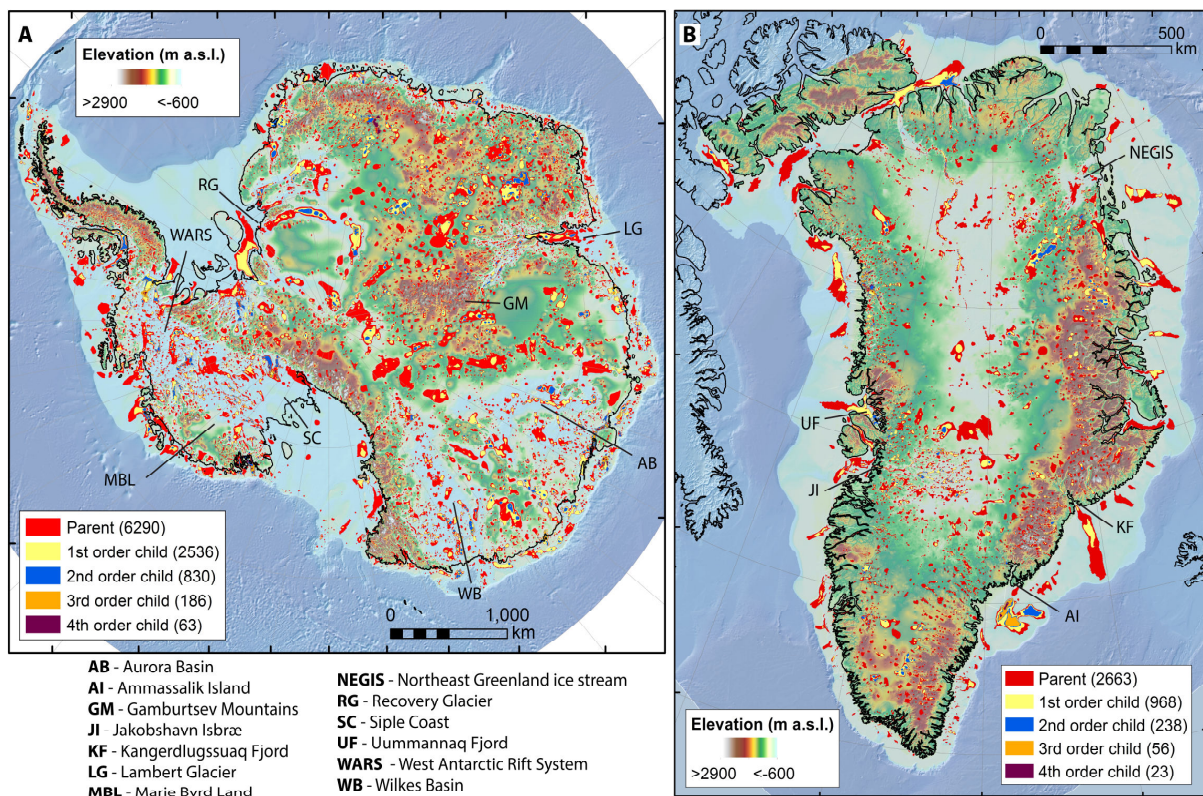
A

Elevation (m a.s.l.)

>2900 <-600

RG

WARS

LG

GM

SC

AB

MBL

WB

Parent (6290)
1st order child (2536)
2nd order child (830)
3rd order child (186)
4th order child (63)

0 1,000 km

B

0 500 km

NEGIS

UF

JI

KF

AI

Parent (2663)
1st order child (968)
2nd order child (238)
3rd order child (56)
4th order child (23)

Elevation (m a.s.l.)

>2900 <-600

AB - Aurora Basin
AI - Ammassalik Island
GM - Gamburtsev Mountains
JI - Jakobshavn Isbræ
KF - Kangerdlugssuaq Fjord
LG - Lambert Glacier
MBL - Marie Byrd Land

NEGIS - Northeast Greenland ice stream
RG - Recovery Glacier
SC - Siple Coast
UF - Uummannaq Fjord
WARS - West Antarctic Rift System
WB - Wilkes Basin